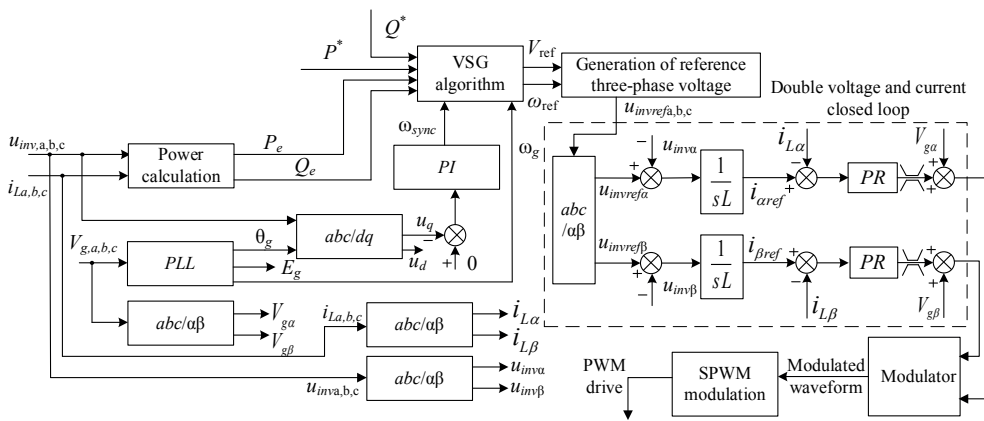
$Q^*$
$P^*$
VSG algorithm
$V_{\text{ref}}$
$\omega_{\text{ref}}$
Generation of reference three-phase voltage
$u_{invref\text{a,b,c}}$
Double voltage and current closed loop
$u_{inv,\text{a,b,c}}$
$i_{La,b,c}$
Power calculation
$P_e$
$Q_e$
$\omega_{sync}$
$PI$
$\omega_g$
$\theta_g$
$abc/dq$
$u_q$
$u_d$
$-$
$+$
0
$V_{g,a,b,c}$
$PLL$
$E_g$
$abc/\alpha\beta$
$V_{g\alpha}$
$V_{g\beta}$
$i_{La,b,c}$
$abc/\alpha\beta$
$i_{L\alpha}$
$i_{L\beta}$
$u_{inv\text{a,b,c}}$
$abc/\alpha\beta$
$u_{inv\alpha}$
$u_{inv\beta}$
$abc/\alpha\beta$
$u_{invref\alpha}$
$u_{inv\alpha}$
$\frac{1}{sL}$
$i_{\alpha ref}$
$i_{L\alpha}$
$PR$
$V_{g\alpha}$
$u_{invref\beta}$
$u_{inv\beta}$
$\frac{1}{sL}$
$i_{\beta ref}$
$PR$
$i_{L\beta}$
$V_{g\beta}$
PWM drive
SPWM modulation
Modulated waveform
Modulator